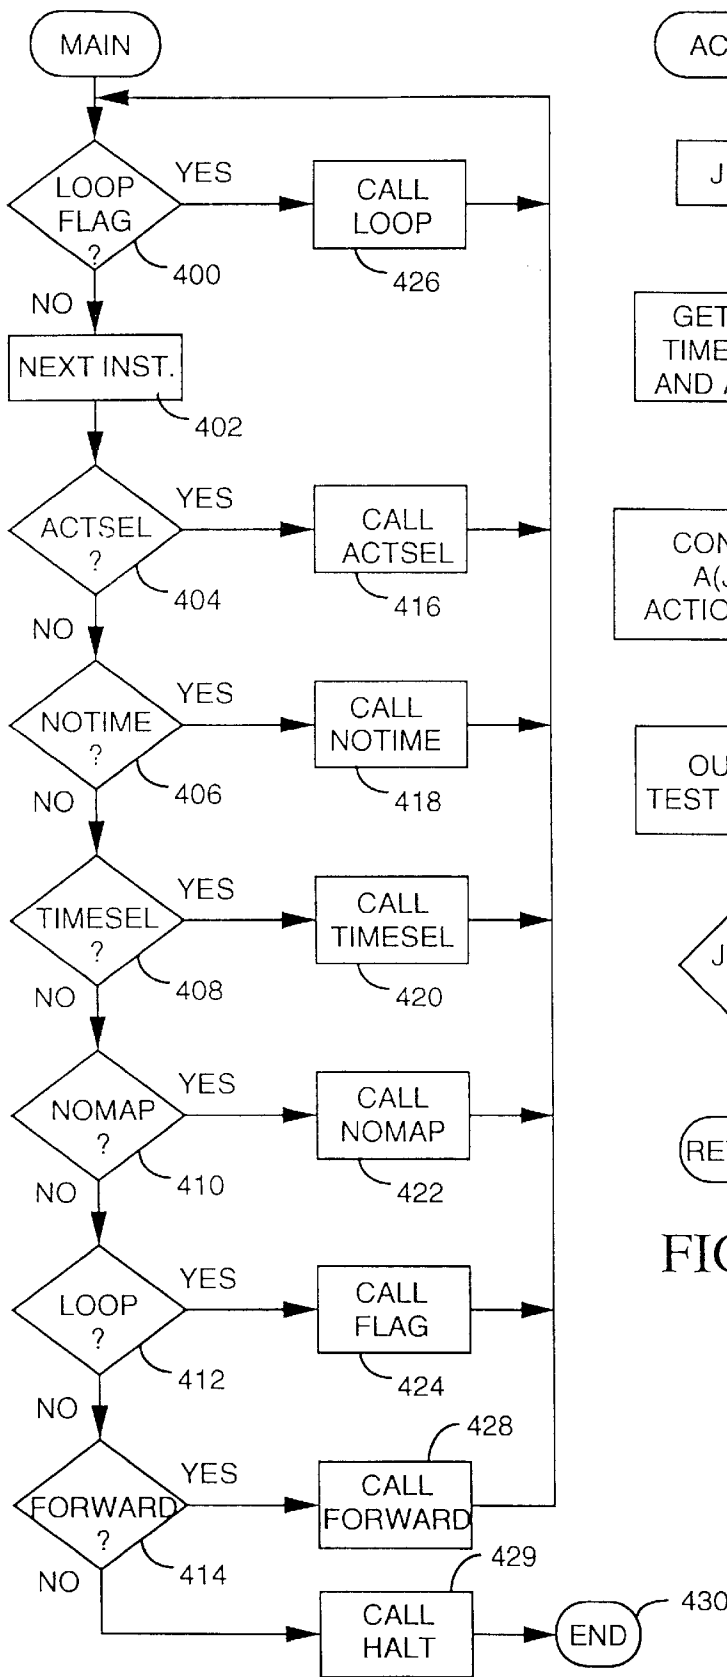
MAIN

LOOP FLAG ?

YES

CALL LOOP

400

426

NO

NEXT INST.

402

ACTSEL ?

YES

CALL ACTSEL

404

416

NO

NOTIME ?

YES

CALL NOTIME

406

418

NO

TIMESEL ?

YES

CALL TIMESEL

408

420

NO

NOMAP ?

YES

CALL NOMAP

410

422

NO

LOOP ?

YES

CALL FLAG

412

424

NO

428

FORWARD ?

YES

CALL FORWARD

414

NO

429

CALL HALT

END

430

AC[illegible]

J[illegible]

GET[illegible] TIME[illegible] AND A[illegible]

CON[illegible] A(J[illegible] ACTIO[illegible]

OU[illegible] TEST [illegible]

J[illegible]

RET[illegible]

FIG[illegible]